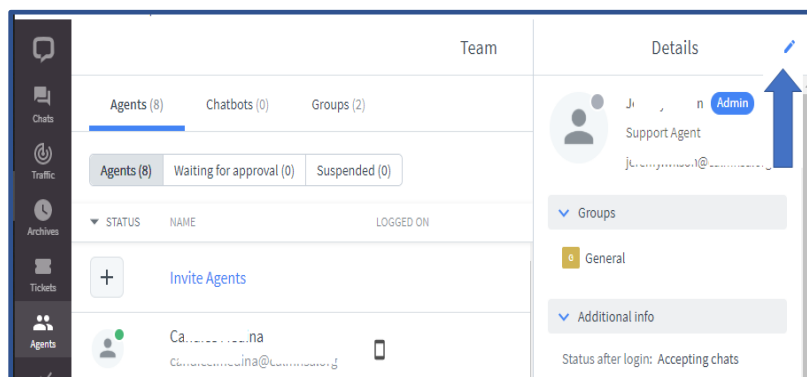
Chats
Traffic
Archives
Tickets
Agents

Team

Agents (8) Chatbots (0) Groups (2)

Agents (8) Waiting for approval (0) Suspended (0)

STATUS NAME LOGGED ON

+ Invite Agents

Ca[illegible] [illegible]ina
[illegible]

Details

J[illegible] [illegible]n Admin
Support Agent
je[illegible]

Groups

G General

Additional info

Status after login: Accepting chats